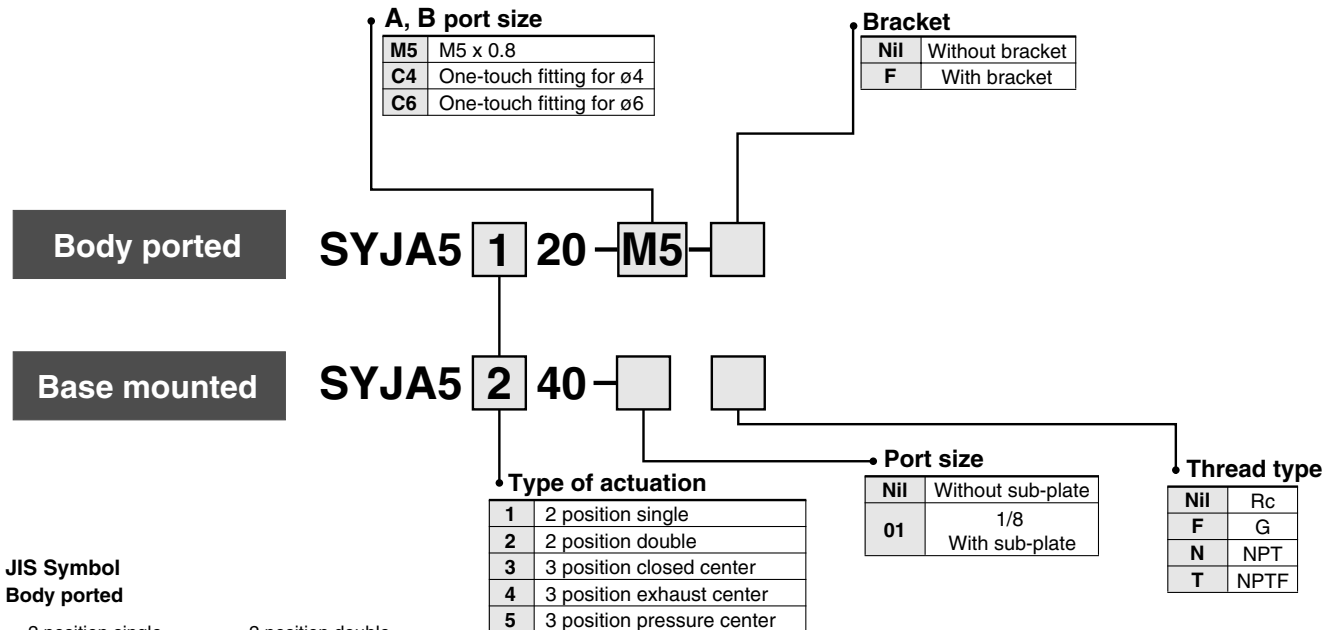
A, B port size

| M5 | M5 x 0.8 |
|---|---|
| C4 | One-touch fitting for ø4 |
| C6 | One-touch fitting for ø6 |

Bracket

| Nil | Without bracket |
|---|---|
| F | With bracket |

Body ported SYJA5 1 20 – M5 –

Base mounted SYJA5 2 40 –

Port size

| Nil | Without sub-plate |
|---|---|
| 01 | 1/8 With sub-plate |

Thread type

| Nil | Rc |
|---|---|
| F | G |
| N | NPT |
| T | NPTF |

Type of actuation

| 1 | 2 position single |
|---|---|
| 2 | 2 position double |
| 3 | 3 position closed center |
| 4 | 3 position exhaust center |
| 5 | 3 position pressure center |

JIS Symbol
Body ported

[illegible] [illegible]